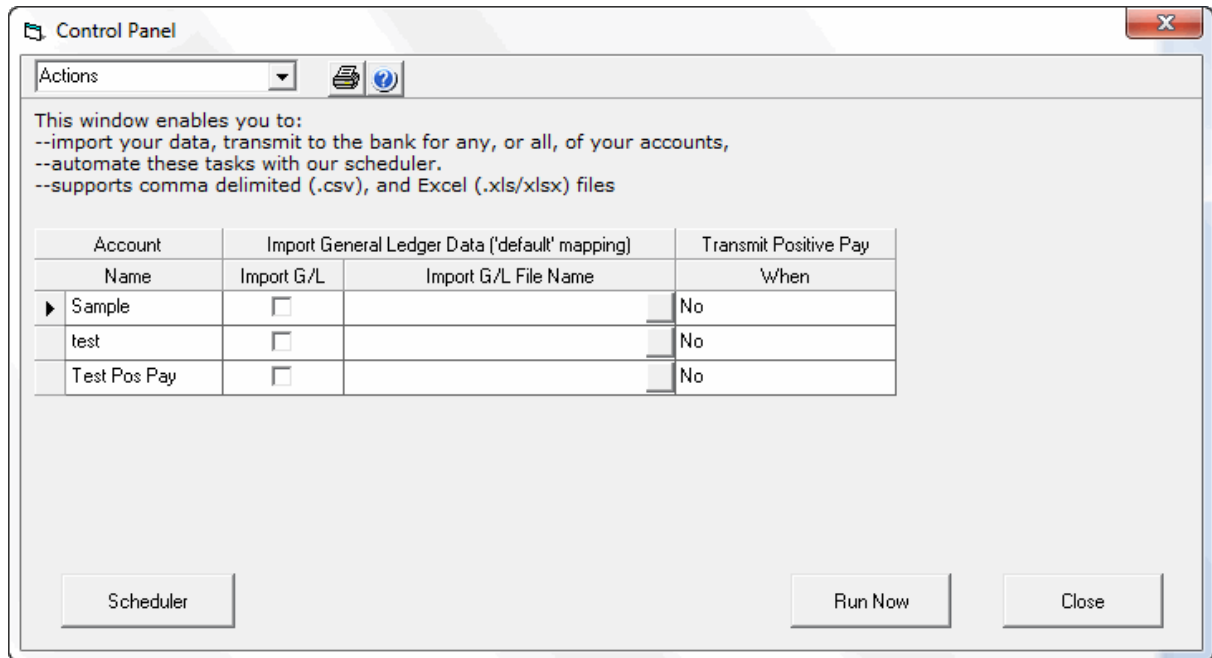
Control Panel

Actions

This window enables you to:
--import your data, transmit to the bank for any, or all, of your accounts,
--automate these tasks with our scheduler.
--supports comma delimited (.csv), and Excel (.xls/xlsx) files

| Account | Import General Ledger Data ('default' mapping) | | Transmit Positive Pay |
|---|---|---|---|
| Name | Import G/L | Import G/L File Name | When |
| Sample | | | No |
| test | | | No |
| Test Pos Pay | | | No |

Scheduler

Run Now

Close